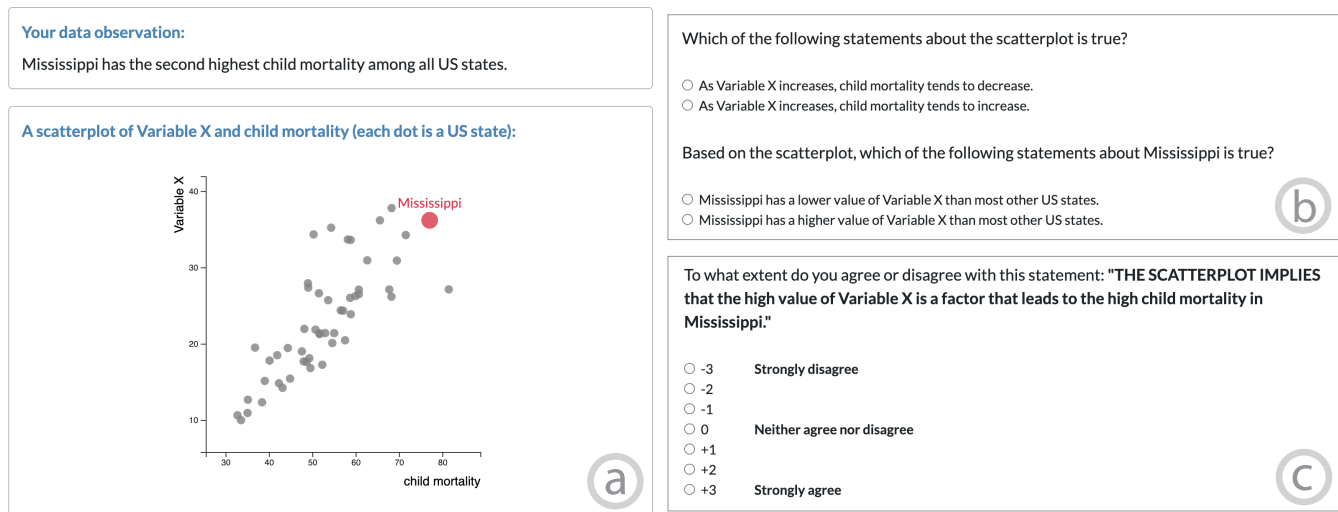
Your data observation:

Mississippi has the second highest child mortality among all US states.

A scatterplot of Variable X and child mortality (each dot is a US state):

Variable X

40

30

20

10

Mississippi

30 40 50 60 70 80

child mortality

a

Which of the following statements about the scatterplot is true?

○ As Variable X increases, child mortality tends to decrease.
○ As Variable X increases, child mortality tends to increase.

Based on the scatterplot, which of the following statements about Mississippi is true?

○ Mississippi has a lower value of Variable X than most other US states.
○ Mississippi has a higher value of Variable X than most other US states.

b

To what extent do you agree or disagree with this statement: "THE SCATTERPLOT IMPLIES that the high value of Variable X is a factor that leads to the high child mortality in Mississippi."

○ -3 Strongly disagree
○ -2
○ -1
○ 0 Neither agree nor disagree
○ +1
○ +2
○ +3 Strongly agree

c